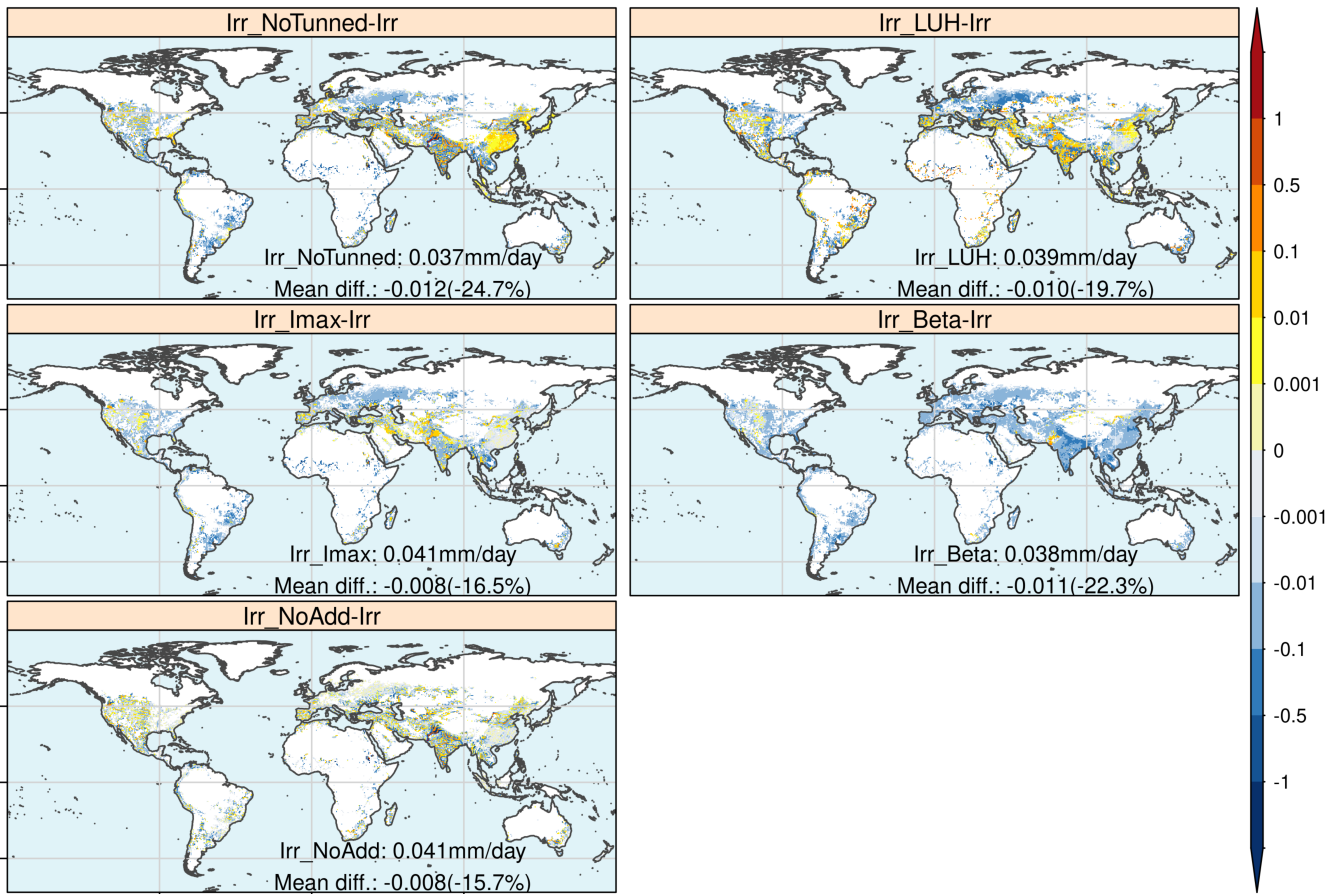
Irr_NoTunned-Irr

Irr_NoTunned: 0.037mm/day
Mean diff.: -0.012(-24.7%)

Irr_LUH-Irr

Irr_LUH: 0.039mm/day
Mean diff.: -0.010(-19.7%)

Irr_Imax-Irr

Irr_Imax: 0.041mm/day
Mean diff.: -0.008(-16.5%)

Irr_Beta-Irr

Irr_Beta: 0.038mm/day
Mean diff.: -0.011(-22.3%)

Irr_NoAdd-Irr

Irr_NoAdd: 0.041mm/day
Mean diff.: -0.008(-15.7%)

1
0.5
0.1
0.01
0.001
0
-0.001
-0.01
-0.1
-0.5
-1